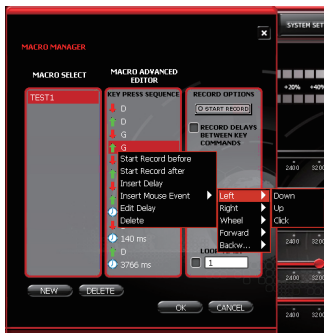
SYSTEM SET

MACRO MANAGER

MACRO SELECT

TEST1

MACRO ADVANCED EDITOR

KEY PRESS SEQUENCE

D
D
G
G

140 ms
D
3766 ms

RECORD OPTIONS

START RECORD

RECORD DELAYS BETWEEN KEY COMMANDS

Start Record before
Start Record after
Insert Delay
Insert Mouse Event
Edit Delay
Delete

Left
Right
Wheel
Forward
Backw...

Down
Up
Click

LOOP

1

NEW

DELETE

OK

CANCEL

+20%
+40%

2400
3200
2400
3200
2400
3200
2400
3200